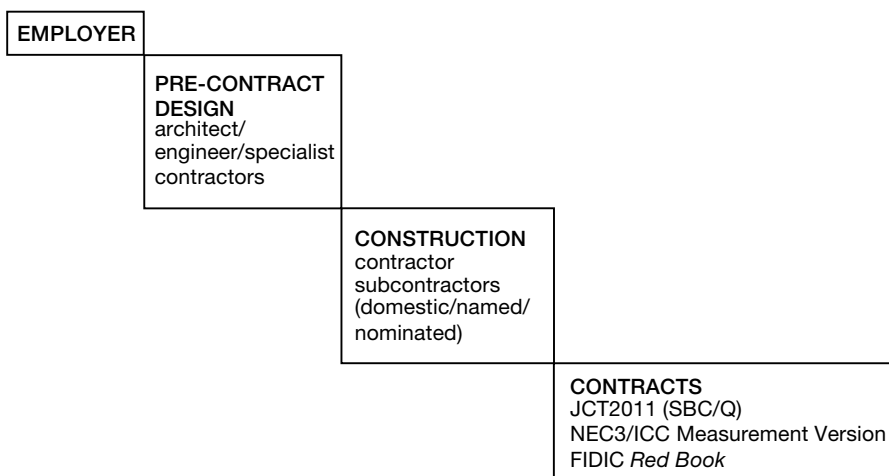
EMPLOYER

PRE-CONTRACT DESIGN
architect/ engineer/specialist contractors

CONSTRUCTION
contractor
subcontractors (domestic/named/ nominated)

CONTRACTS
JCT2011 (SBC/Q)
NEC3/ICC Measurement Version
FIDIC *Red Book*